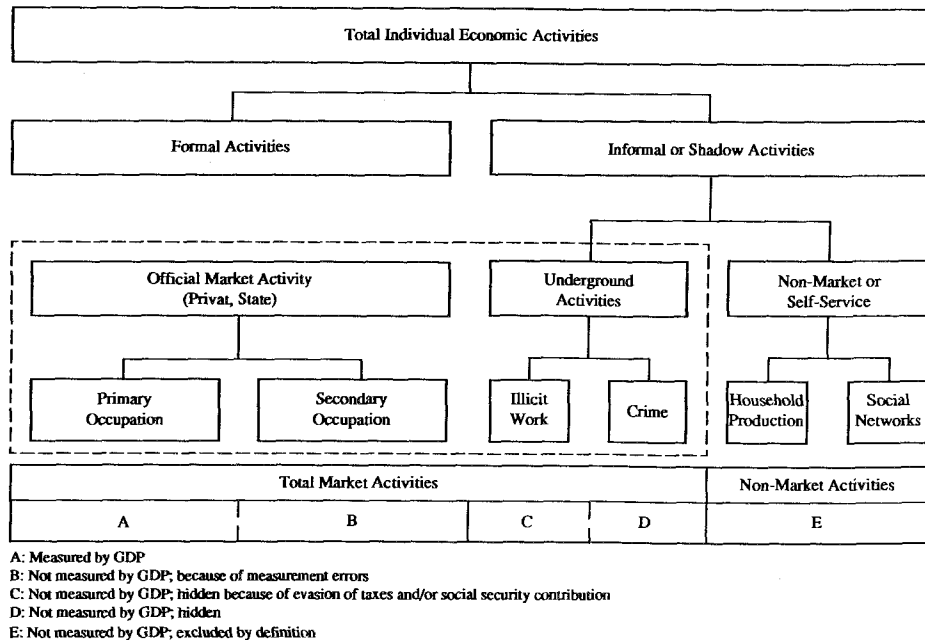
Total Individual Economic Activities

Formal Activities

Informal or Shadow Activities

Official Market Activity (Privat, State)

Underground Activities

Non-Market or Self-Service

Primary Occupation

Secondary Occupation

Illicit Work

Crime

Household Production

Social Networks

| Total Market Activities | | | | Non-Market Activities |
|---|---|---|---|---|
| A | B | C | D | E |

A: Measured by GDP
B: Not measured by GDP; because of measurement errors
C: Not measured by GDP; hidden because of evasion of taxes and/or social security contribution
D: Not measured by GDP; hidden
E: Not measured by GDP; excluded by definition